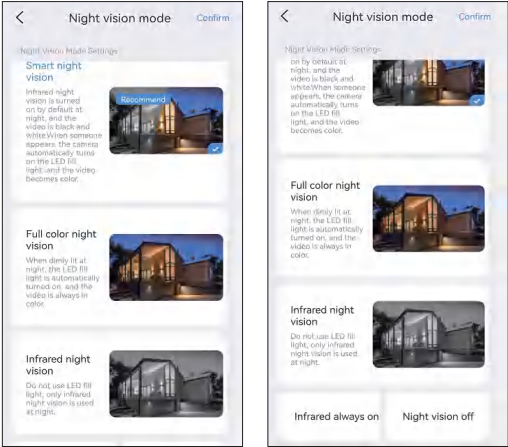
< Night vision mode Confirm

Night Vision Mode Settings

Smart night vision

Infrared night vision is turned on by default at night, and the video is black and white.When someone appears, the camera automatically turns on the LED fill light, and the video becomes color.

Recommend

Full color night vision

When dimly lit at night, the LED fill light is automatically turned on, and the video is always in color.

Infrared night vision

Do not use LED fill light, only infrared night vision is used at night.

< Night vision mode Confirm

Night Vision Mode Settings

on by default at night, and the video is black and white.When someone appears, the camera automatically turns on the LED fill light, and the video becomes color.

Full color night vision

When dimly lit at night, the LED fill light is automatically turned on, and the video is always in color.

Infrared night vision

Do not use LED fill light, only infrared night vision is used at night.

Infrared always on

Night vision off